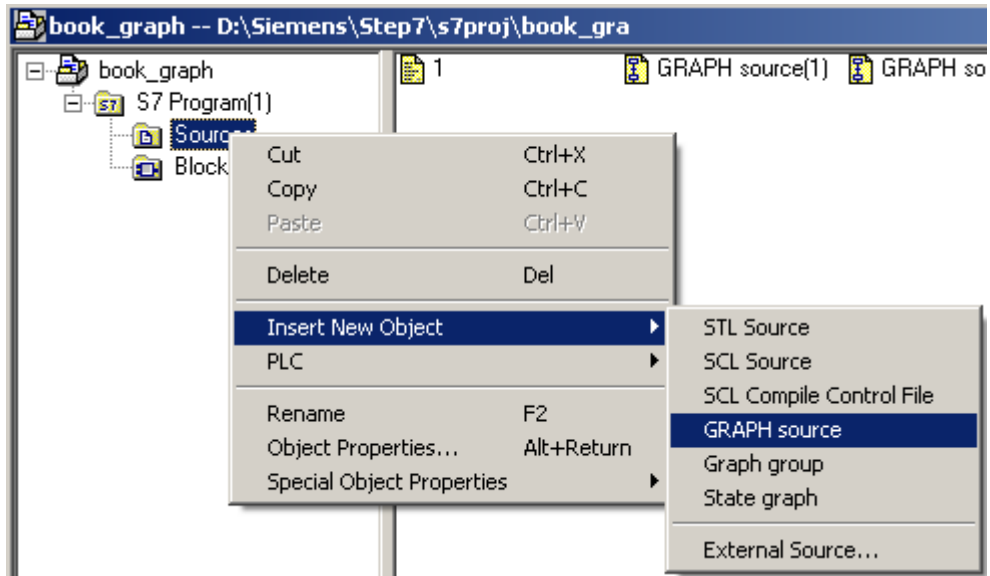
book_graph -- D:\Siemens\Step7\s7proj\book_gra

book_graph
S7 Program(1)
Sour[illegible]
Block

1
GRAPH source(1)
GRAPH so

Cut Ctrl+X
Copy Ctrl+C
Paste Ctrl+V

Delete Del

Insert New Object
PLC

Rename F2
Object Properties... Alt+Return
Special Object Properties

STL Source
SCL Source
SCL Compile Control File
GRAPH source
Graph group
State graph

External Source...